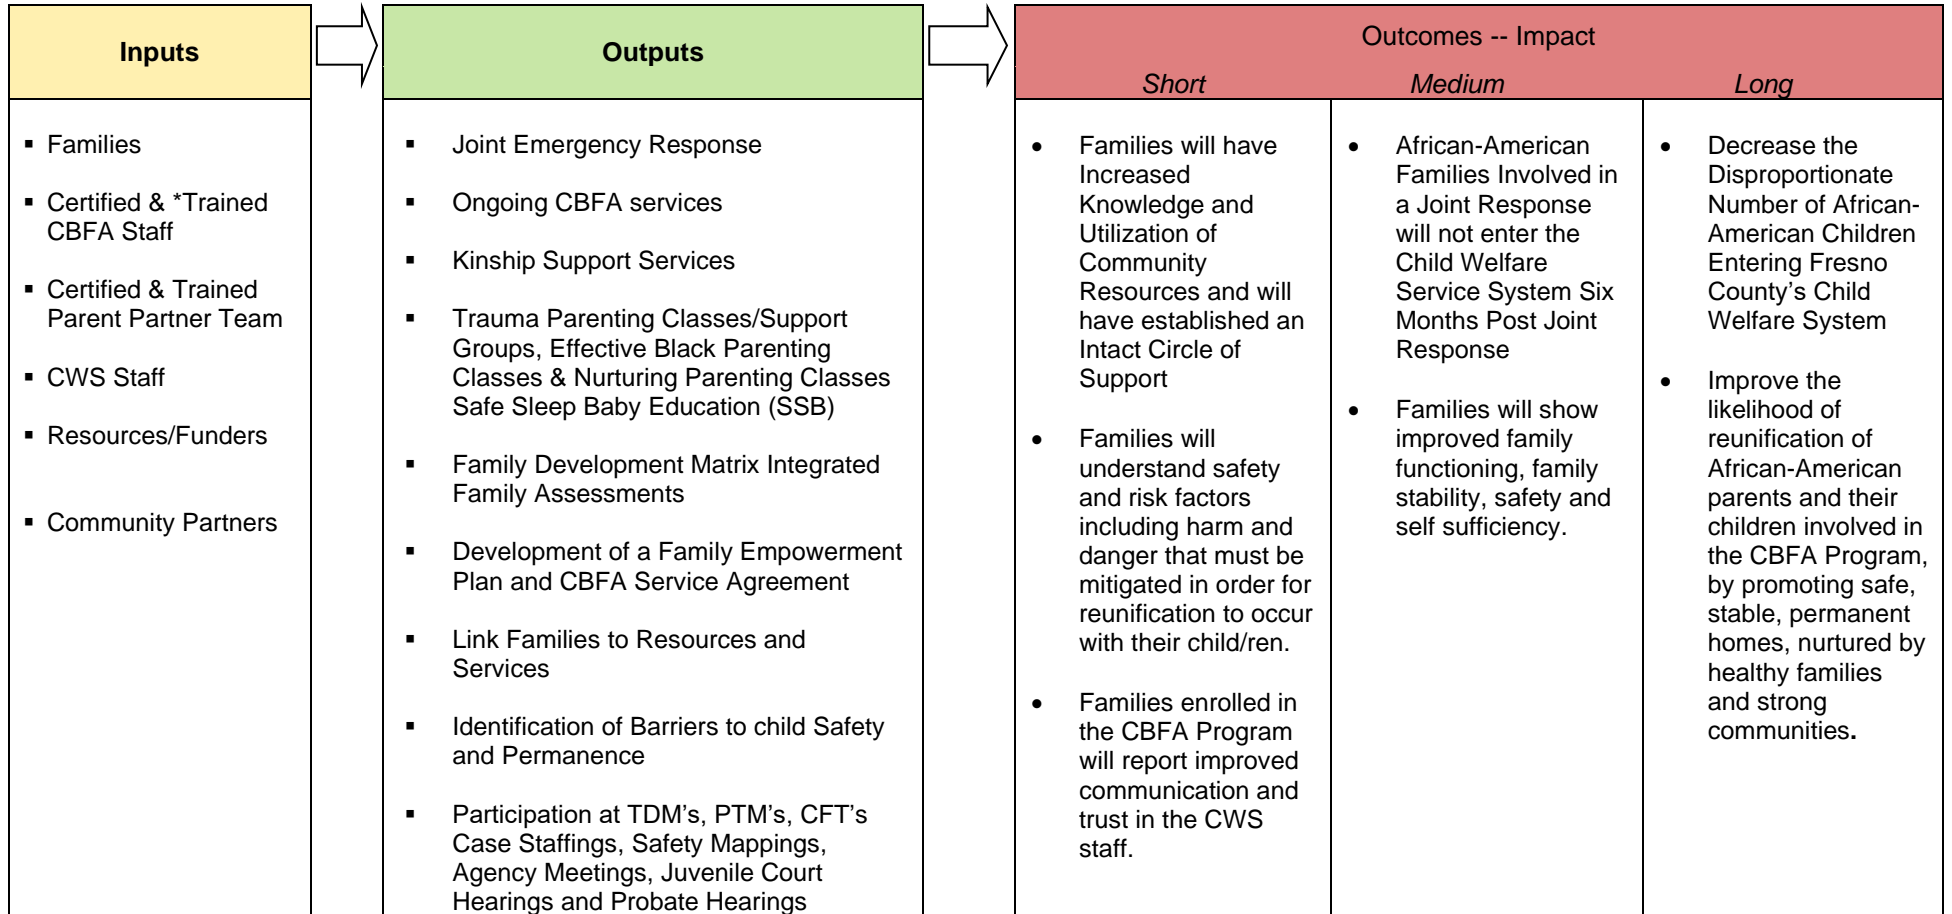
Inputs

- Families
- Certified & *Trained CBFA Staff
- Certified & Trained Parent Partner Team
- CWS Staff
- Resources/Funders
- Community Partners

Outputs

- Joint Emergency Response
- Ongoing CBFA services
- Kinship Support Services
- Trauma Parenting Classes/Support Groups, Effective Black Parenting Classes & Nurturing Parenting Classes Safe Sleep Baby Education (SSB)
- Family Development Matrix Integrated Family Assessments
- Development of a Family Empowerment Plan and CBFA Service Agreement
- Link Families to Resources and Services
- Identification of Barriers to child Safety and Permanence
- Participation at TDM's, PTM's, CFT's Case Staffings, Safety Mappings, Agency Meetings, Juvenile Court Hearings and Probate Hearings

Outcomes -- Impact

| Short | Medium | Long |
|---|---|---|
| • Families will have Increased Knowledge and Utilization of Community Resources and will have established an Intact Circle of Support<br>• Families will understand safety and risk factors including harm and danger that must be mitigated in order for reunification to occur with their child/ren.<br>• Families enrolled in the CBFA Program will report improved communication and trust in the CWS staff. | • African-American Families Involved in a Joint Response will not enter the Child Welfare Service System Six Months Post Joint Response<br>• Families will show improved family functioning, family stability, safety and self sufficiency. | • Decrease the Disproportionate Number of African-American Children Entering Fresno County's Child Welfare System<br>• Improve the likelihood of reunification of African-American parents and their children involved in the CBFA Program, by promoting safe, stable, permanent homes, nurtured by healthy families and strong communities. |